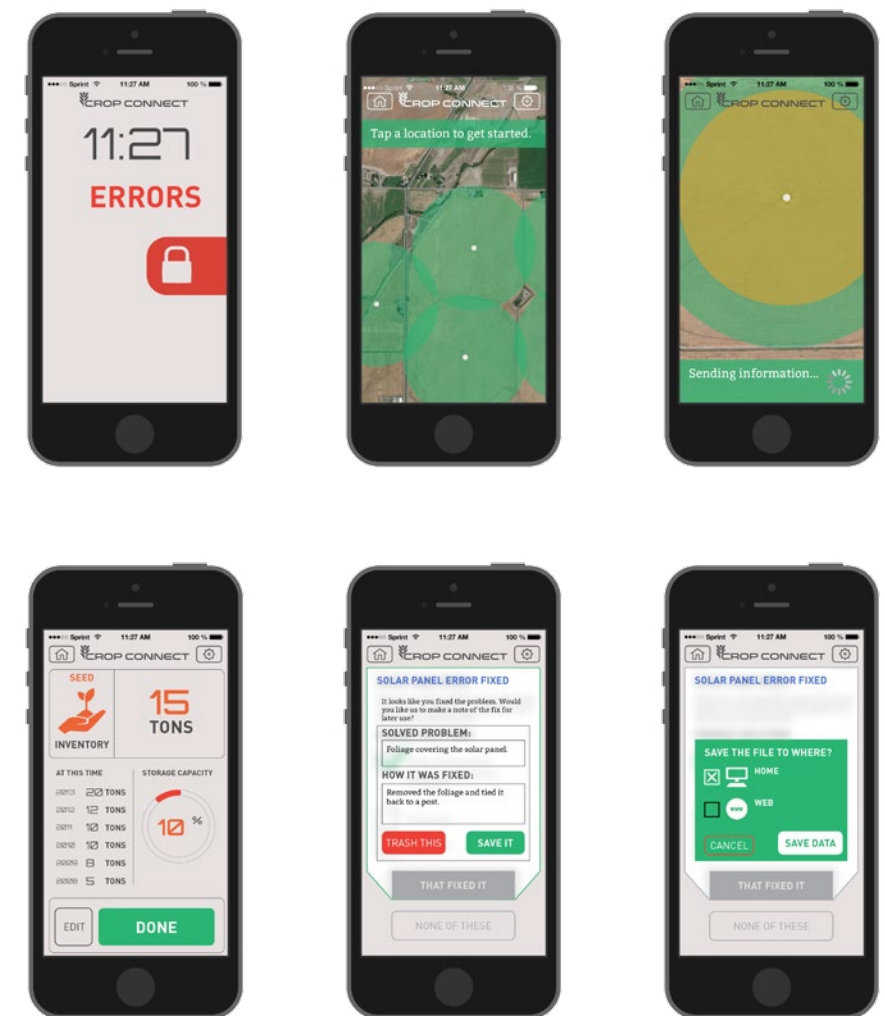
Sprint 11:27 AM 100 %
CROP CONNECT
11:27
ERRORS

Sprint 11:27 AM 100 %
CROP CONNECT
Tap a location to get started.

Sprint 11:27 AM 100 %
CROP CONNECT
Sending information...

Sprint 11:27 AM 100 %
CROP CONNECT
SEED
INVENTORY
15
TONS
AT THIS TIME
2013 20 TONS
2012 12 TONS
2011 10 TONS
2010 10 TONS
2009 8 TONS
2008 5 TONS
STORAGE CAPACITY
10 %
EDIT
DONE

Sprint 11:27 AM 100 %
CROP CONNECT
SOLAR PANEL ERROR FIXED
It looks like you fixed the problem. Would you like us to make a note of the fix for later use?
SOLVED PROBLEM:
Foliage covering the solar panel.
HOW IT WAS FIXED:
Removed the foliage and tied it back to a post.
TRASH THIS
SAVE IT
THAT FIXED IT
NONE OF THESE

Sprint 11:27 AM 100 %
CROP CONNECT
SOLAR PANEL ERROR FIXED
SAVE THE FILE TO WHERE?
HOME
WEB
CANCEL
SAVE DATA
THAT FIXED IT
NONE OF THESE